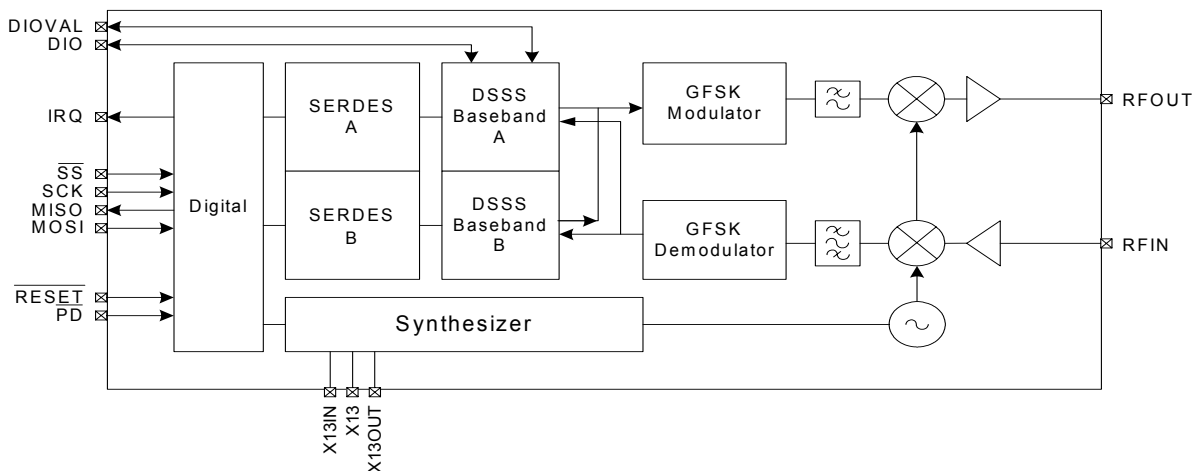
DIOVAL
DIO
IRQ
$\overline{SS}$
SCK
MISO
MOSI
$\overline{RESET}$
$\overline{PD}$

Digital

SERDES A

SERDES B

DSSS Baseband A

DSSS Baseband B

GFSK Modulator

GFSK Demodulator

RFOUT

RFIN

Synthesizer

X13IN
X13
X13OUT